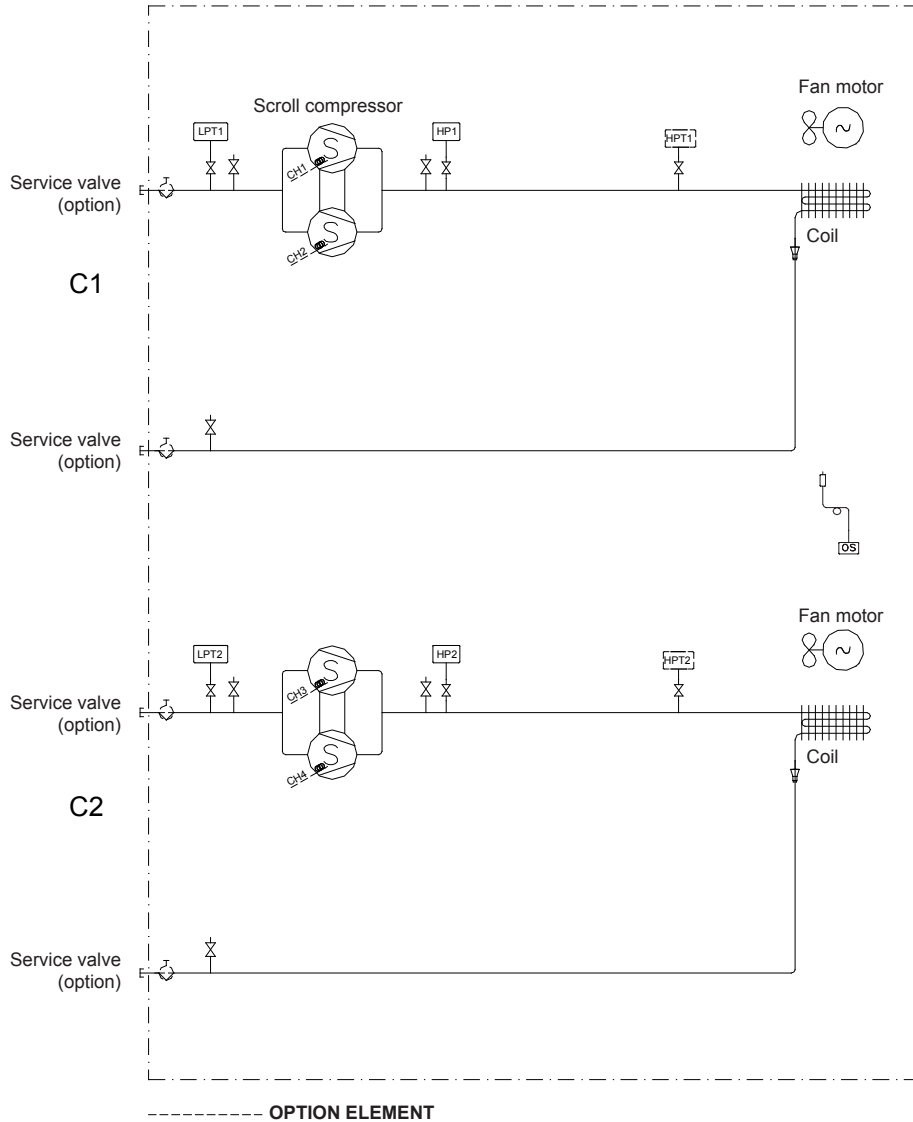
Scroll compressor

Fan motor

LPT1

HP1

HPT1

CH1

CH2

Service valve (option)

Coil

C1

Service valve (option)

OS

Fan motor

LPT2

HP2

HPT2

CH3

CH4

Service valve (option)

Coil

C2

Service valve (option)

OPTION ELEMENT